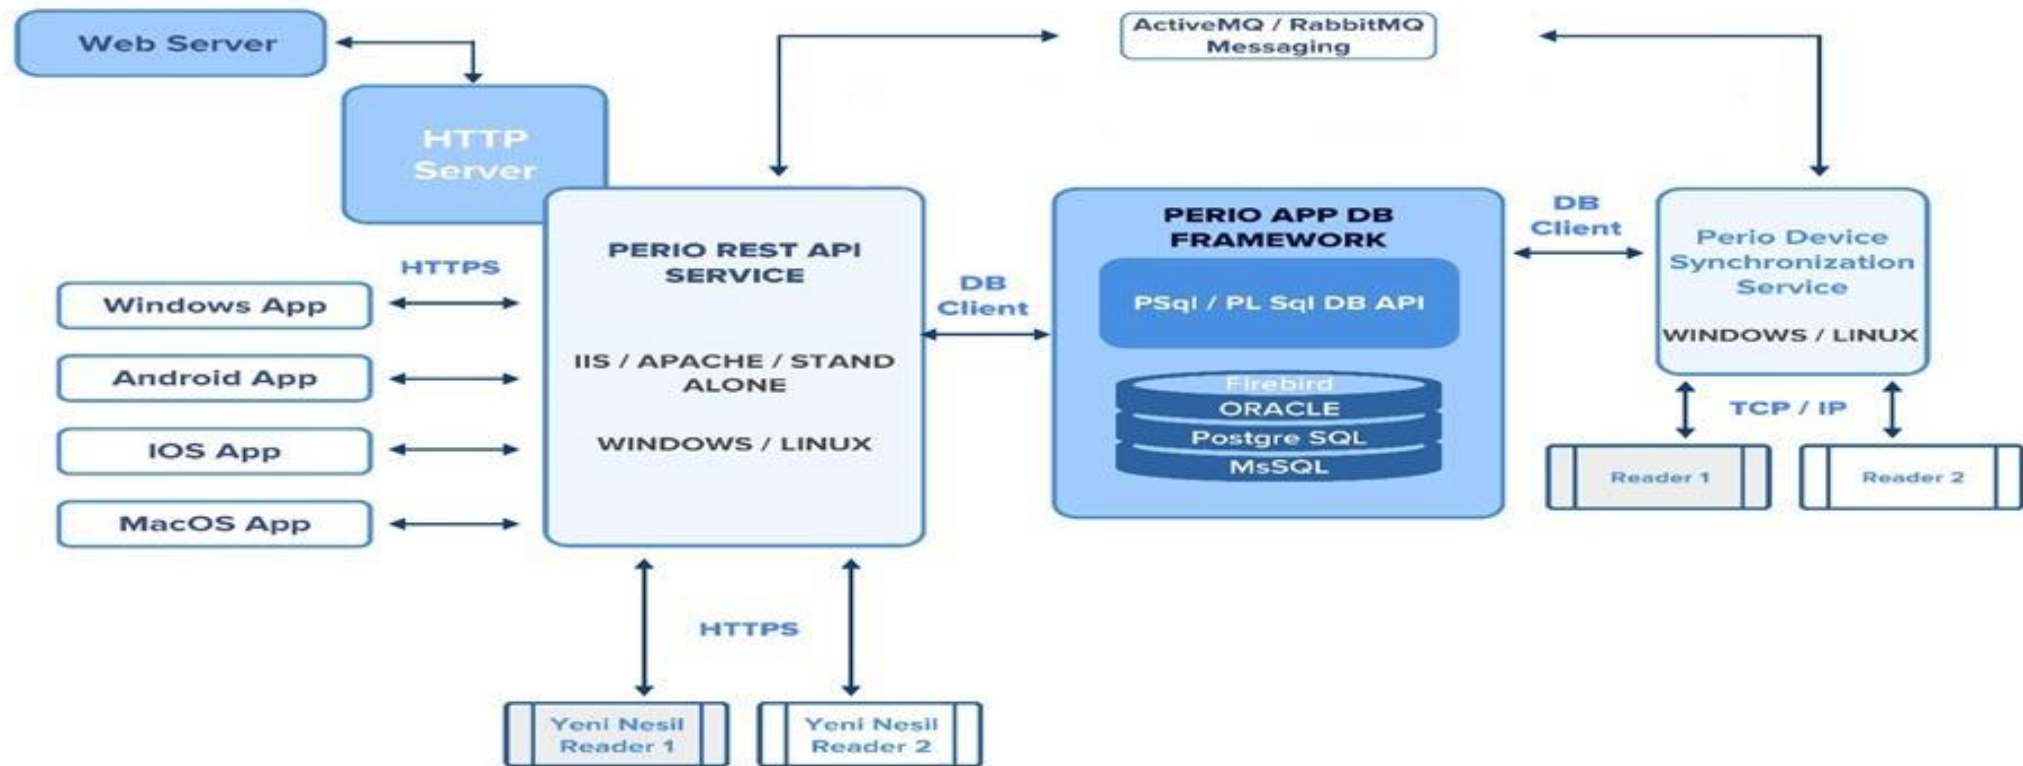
Web Server

ActiveMQ / RabbitMQ Messaging

HTTP Server

PERIO REST API SERVICE

IIS / APACHE / STAND ALONE

WINDOWS / LINUX

HTTPS

Windows App

Android App

IOS App

MacOS App

DB Client

PERIO APP DB FRAMEWORK

PSql / PL Sql DB API

Firebird
ORACLE
Postgre SQL
MsSQL

DB Client

Perio Device Synchronization Service

WINDOWS / LINUX

TCP / IP

Reader 1

Reader 2

HTTPS

Yeni Nesil Reader 1

Yeni Nesil Reader 2